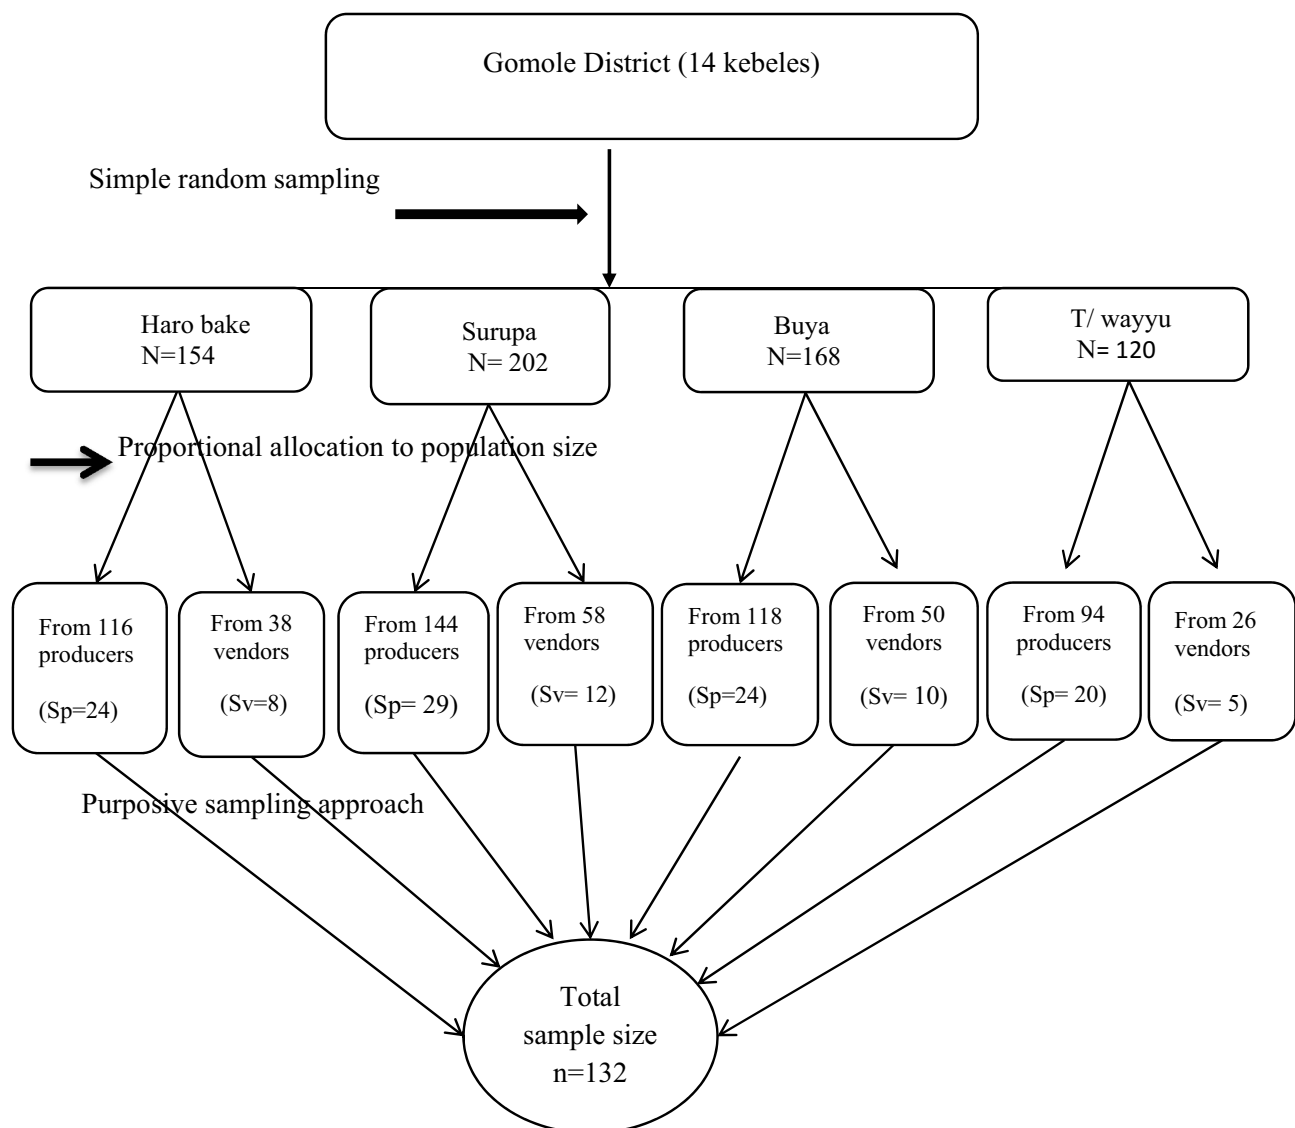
Gomole District (14 kebeles)

Simple random sampling

Haro bake
N=154

Surupa
N= 202

Buya
N=168

T/ wayyu
N= 120

Proportional allocation to population size

From 116 producers
(Sp=24)

From 38 vendors
(Sv=8)

From 144 producers
(Sp= 29)

From 58 vendors
(Sv= 12)

From 118 producers
(Sp=24)

From 50 vendors
(Sv= 10)

From 94 producers
(Sp= 20)

From 26 vendors
(Sv= 5)

Purposive sampling approach

Total sample size
n=132